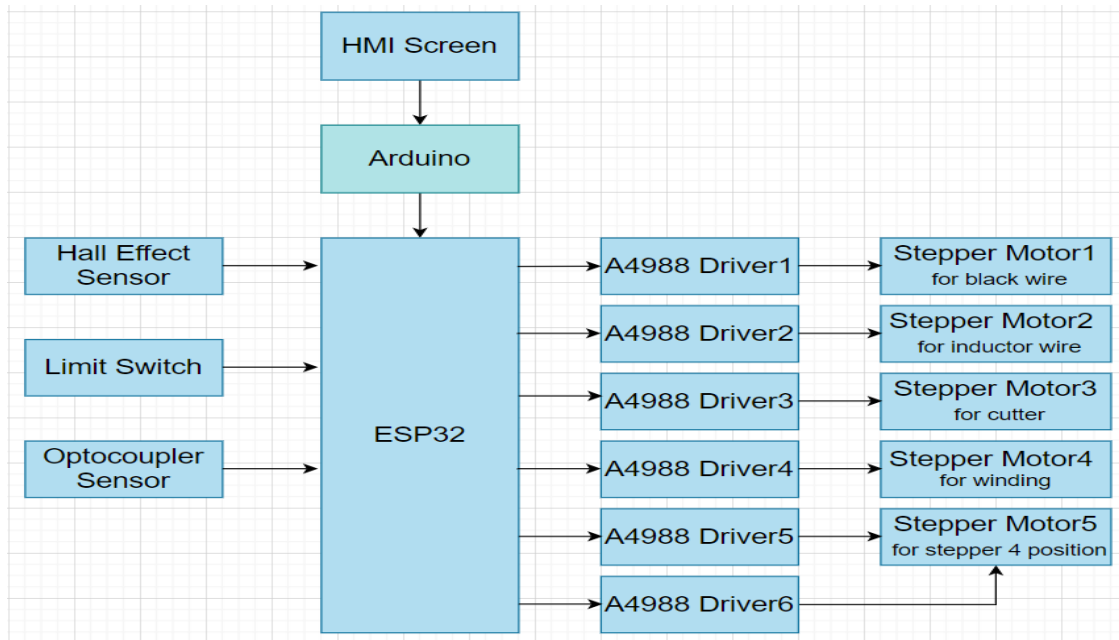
HMI Screen

Arduino

Hall Effect Sensor

Limit Switch

Optocoupler Sensor

ESP32

A4988 Driver1

A4988 Driver2

A4988 Driver3

A4988 Driver4

A4988 Driver5

A4988 Driver6

Stepper Motor1 for black wire

Stepper Motor2 for inductor wire

Stepper Motor3 for cutter

Stepper Motor4 for winding

Stepper Motor5 for stepper 4 position